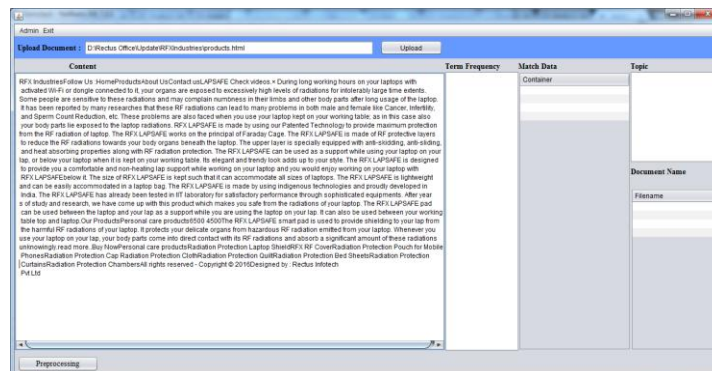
Admin Exit

Upload Document : D:\Rectus Office\Update\RFX\Industries\products.html

Upload

Content

RFX IndustriesFollow Us :HomeProductsAbout UsContact usLAPSAFE Check videos » During long working hours on your laptops with activated Wi-Fi or dongle connected to it, your organs are exposed to excessively high levels of radiations for intolerably large time extents. Some people are sensitive to these radiations and may complain numbness in their limbs and other body parts after long usage of the laptop. It has been reported by many researches that these RF radiations can lead to many problems in both male and female like Cancer, Infertility, and Sperm Count Reduction, etc. These problems are also faced when you use your laptop kept on your working table; as in this case also your body parts lie exposed to the laptop radiations. RFX LAPSAFE is made by using our Patented Technology to provide maximum protection from the RF radiation of laptop. The RFX LAPSAFE works on the principal of Faraday Cage. The RFX LAPSAFE is made of RF protective layers to reduce the RF radiations towards your body organs beneath the laptop. The upper layer is specially equipped with anti-skidding, anti-sliding, and heat absorbing properties along with RF radiation protection. The RFX LAPSAFE can be used as a support while using your laptop on your lap, or below your laptop when it is kept on your working table. Its elegant and trendy look adds up to your style. The RFX LAPSAFE is designed to provide you a comfortable and non-heating lap support while working on your laptop and you would enjoy working on your laptop with RFX LAPSAFEbelow it. The size of RFX LAPSAFE is kept such that it can accommodate all sizes of laptops. The RFX LAPSAFE is lightweight and can be easily accommodated in a laptop bag. The RFX LAPSAFE is made by using indigenous technologies and proudly developed in India. The RFX LAPSAFE has already been tested in IIT laboratory for satisfactory performance through sophisticated equipments. After year s of study and research, we have come up with this product which makes you safe from the radiations of your laptop. The RFX LAPSAFE pad can be used between the laptop and your lap as a support while you are using the laptop on your lap. It can also be used between your working table top and laptop.Our ProductsPersonal care products500 4500The RFX LAPSAFE smart pad is used to provide shielding to your lap from the harmful RF radiations of your laptop. It protects your delicate organs from hazardous RF radiation emitted from your laptop. Whenever you use your laptop on your lap, your body parts come into direct contact with its RF radiations and absorb a significant amount of these radiations unknowingly.read more..Buy NowPersonal care productsRadiation Protection Laptop ShieldRFX RF CoverRadiation Protection Pouch for Mobile PhonesRadiation Protection Cap Radiation Protection ClothRadiation Protection QuiltRadiation Protection Bed SheetsRadiation Protection CurtainsRadiation Protection ChambersAll rights reserved - Copyright © 2016Designed by : Rectus Infotech Pvt.Ltd

Term Frequency

Match Data

Container

Topic

Document Name

Filename

Preprocessing